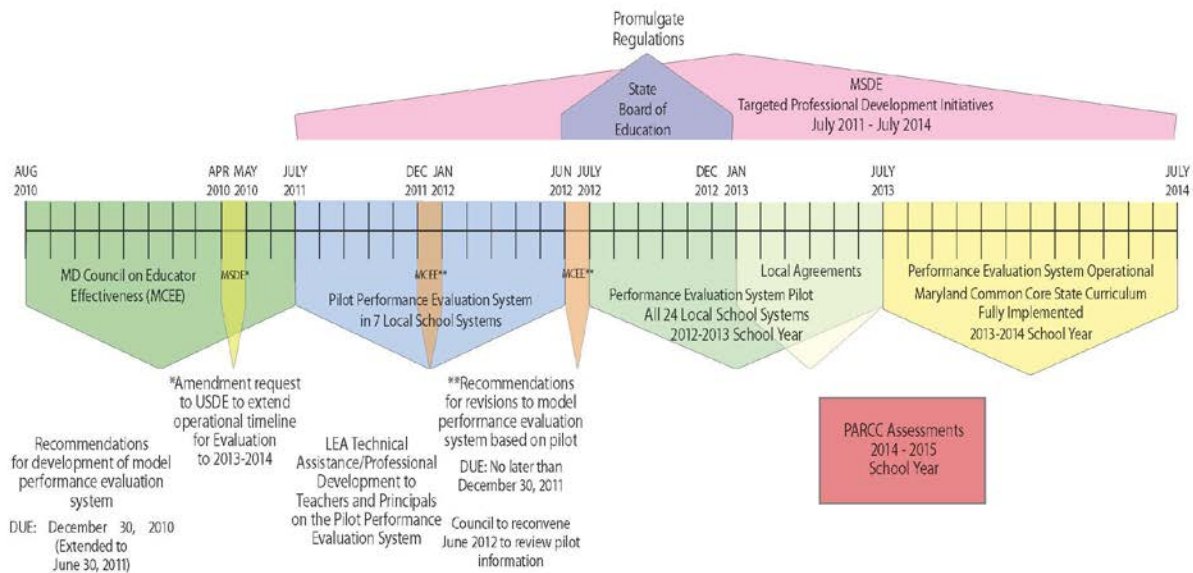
Promulgate Regulations

State Board of Education

MSDE
Targeted Professional Development Initiatives
July 2011 - July 2014

AUG 2010

APR 2010

MAY 2010

JULY 2011

DEC 2011

JAN 2012

JUN 2012

JULY 2012

DEC 2012

JAN 2013

JULY 2013

JULY 2014

MD Council on Educator Effectiveness (MCEE)

MSDE*

MCEE**

Pilot Performance Evaluation System in 7 Local School Systems

MCEE**

Performance Evaluation System Pilot
All 24 Local School Systems
2012-2013 School Year

Local Agreements

Performance Evaluation System Operational
Maryland Common Core State Curriculum
Fully Implemented
2013-2014 School Year

*Amendment request to USDE to extend operational timeline for Evaluation to 2013-2014

**Recommendations for revisions to model performance evaluation system based on pilot

DUE: No later than December 30, 2011

Council to reconvene June 2012 to review pilot information

PARCC Assessments
2014 - 2015
School Year

Recommendations for development of model performance evaluation system

DUE: December 30, 2010
(Extended to June 30, 2011)

LEA Technical Assistance/Professional Development to Teachers and Principals on the Pilot Performance Evaluation System